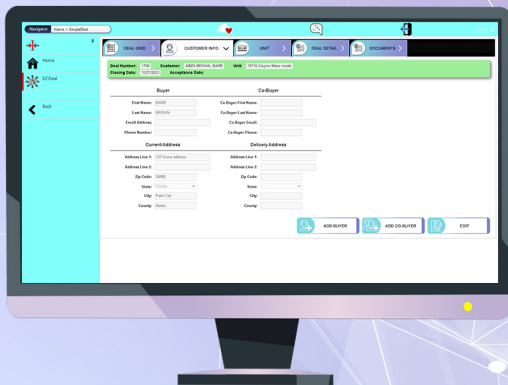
Navigator Home > SimpleDeal

Home
EZ Deal
Back

DEAL GRID
CUSTOMER INFO
UNIT
DEAL DETAIL
DOCUMENTS

Deal Number: 1706 Customer: 40603 BROWN, BARB Unit: 19718 Clayton Make model
Closing Date: 10/27/2023 Acceptance Date:

Buyer
First Name: BARB
Last Name: BROWN
Email Address:
Phone Number:

Co-Buyer
Co-Buyer First Name:
Co-Buyer Last Name:
Co-Buyer Email:
Co-Buyer Phone:

Current Address
Address Line 1: 123 Some address
Address Line 2:
Zip Code: 34990
State: Florida
City: Palm City
County: Martin

Delivery Address
Address Line 1:
Address Line 2:
Zip Code:
State:
City:
County:

ADD BUYER
ADD CO-BUYER
EDIT